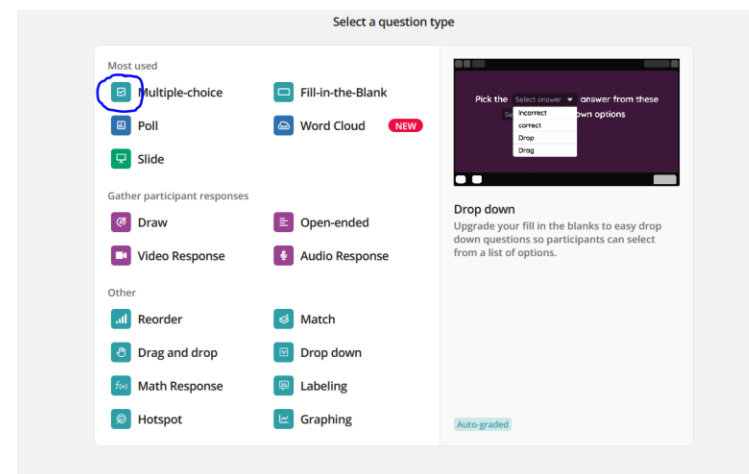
Select a question type

Most used

Multiple-choice

Fill-in-the-Blank

Poll

Word Cloud NEW

Slide

Gather participant responses

Draw

Open-ended

Video Response

Audio Response

Other

Reorder

Match

Drag and drop

Drop down

Math Response

Labeling

Hotspot

Graphing

Pick the Select answer answer from these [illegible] down options

Incorrect
correct
Drop
Drag

Drop down

Upgrade your fill in the blanks to easy drop down questions so participants can select from a list of options.

Auto-graded